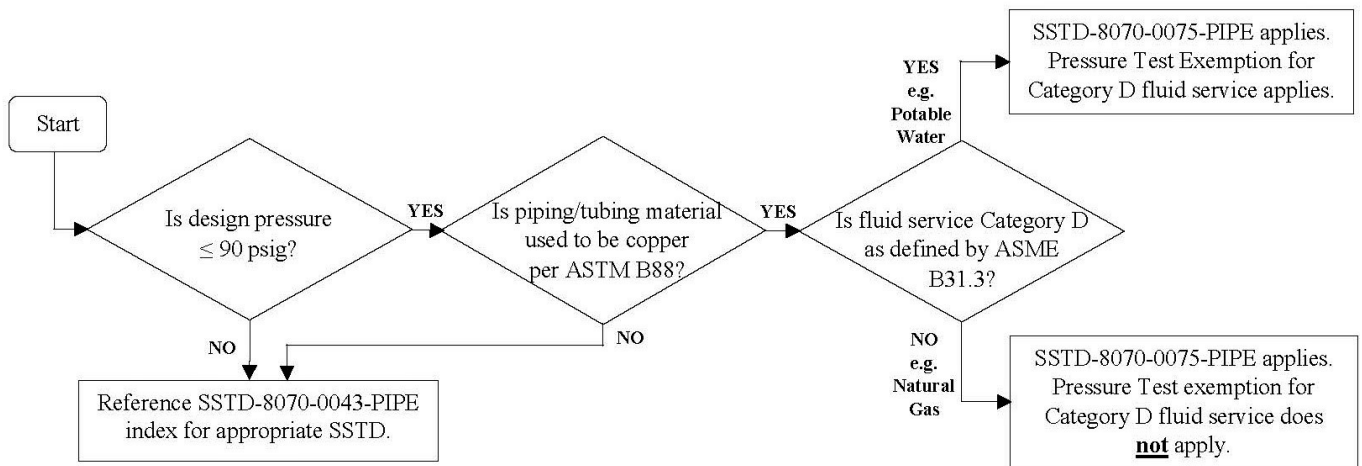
Start

Is design pressure $\leq$ 90 psig?

YES

Is piping/tubing material used to be copper per ASTM B88?

YES

Is fluid service Category D as defined by ASME B31.3?

YES e.g. Potable Water

SSTD-8070-0075-PIPE applies. Pressure Test Exemption for Category D fluid service applies.

NO

NO

Reference SSTD-8070-0043-PIPE index for appropriate SSTD.

NO e.g. Natural Gas

SSTD-8070-0075-PIPE applies. Pressure Test exemption for Category D fluid service does not apply.